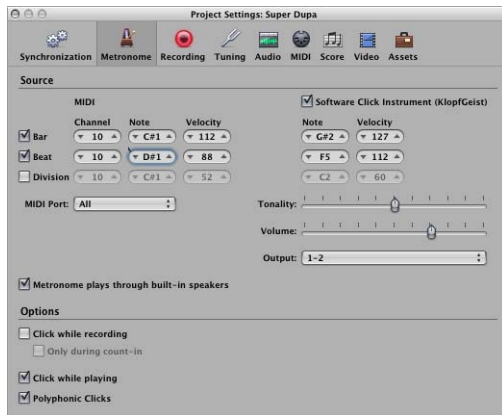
Project Settings: Super Dupa

Synchronization Metronome Recording Tuning Audio MIDI Score Video Assets

Source

MIDI

Software Click Instrument (KlopfGeist)

| | Channel | Note | Velocity | Note | Velocity |
|---|---|---|---|---|---|
| Bar | 10 | C#1 | 112 | G#2 | 127 |
| Beat | 10 | D#1 | 88 | F5 | 112 |
| Division | 10 | C#1 | 52 | C2 | 60 |

MIDI Port: All

Tonality:

Volume:

Output: 1-2

Metronome plays through built-in speakers

Options

Click while recording

Only during count-in

Click while playing

Polyphonic Clicks